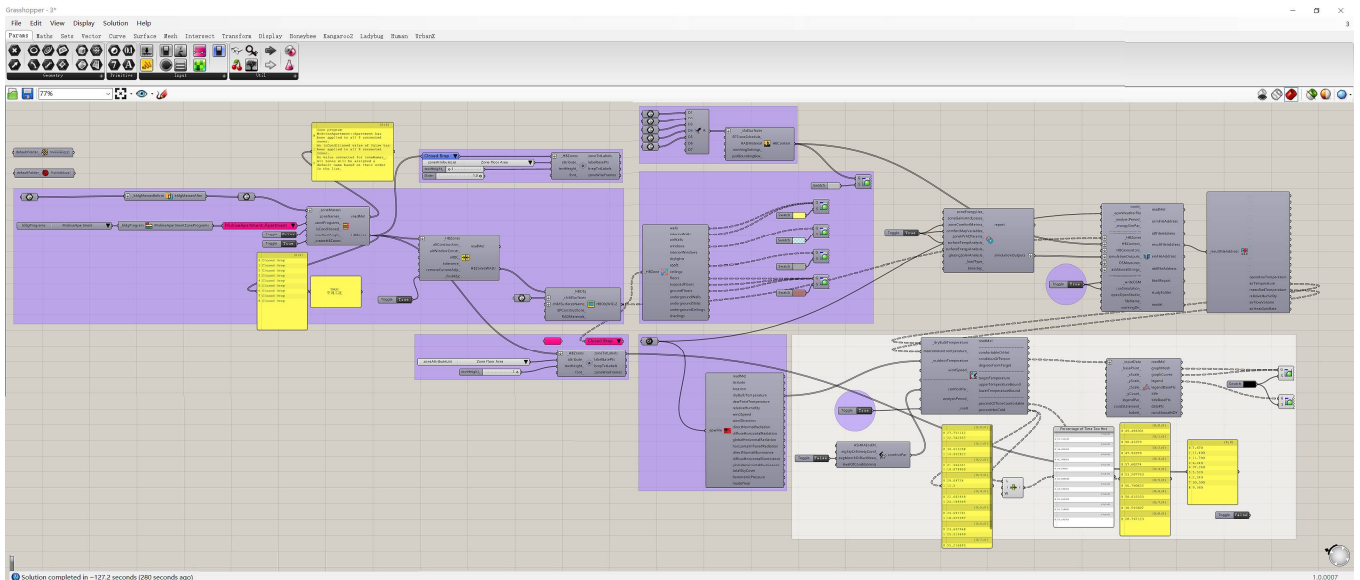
Grasshopper - 3*

File Edit View Display Solution Help

Params Maths Sets Vector Curve Surface Mesh Intersect Transform Display Honeybee Kangaroo2 Ladybug Human UrbanX

Geometry Primitive Input Util

77%

Closed Brep

Closed Brep

Toggle True

Toggle False

Toggle False

Toggle False

Toggle False

Toggle True

Percentage of Time Too Hot

Solution completed in ~127.2 seconds (280 seconds ago)

1.0.0007